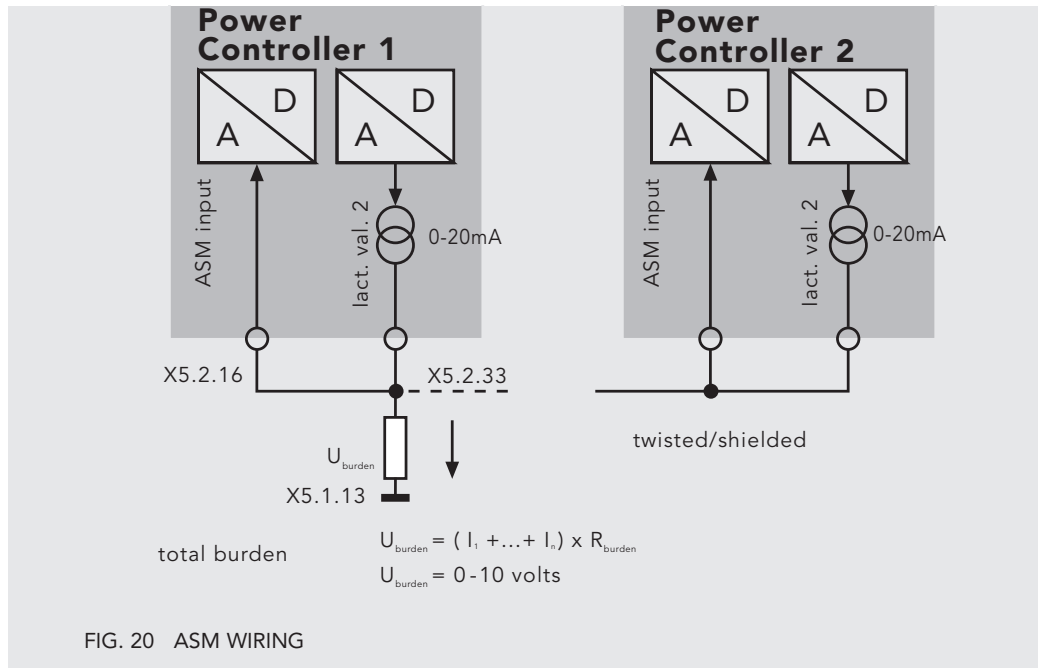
Power Controller 1

D

A

D

A

ASM input

Iact. val. 2

0-20mA

Power Controller 2

D

A

D

A

ASM input

Iact. val. 2

0-20mA

X5.2.16

X5.2.33

$U_{burden}$

X5.1.13

twisted/shielded

total burden

$U_{burden} = (I_1 + ... + I_n) \times R_{burden}$

$U_{burden} = 0 - 10$ volts

FIG. 20 ASM WIRING